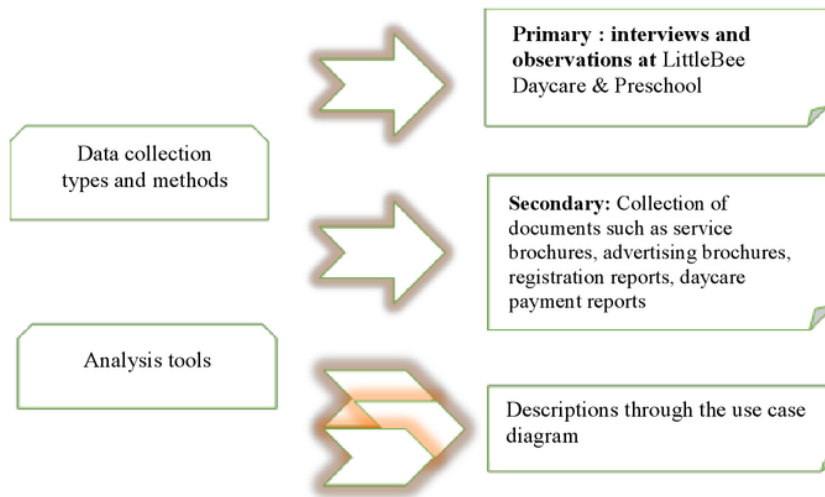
Data collection types and methods

Primary : interviews and observations at LittleBee Daycare & Preschool

Secondary: Collection of documents such as service brochures, advertising brochures, registration reports, daycare payment reports

Analysis tools

Descriptions through the use case diagram